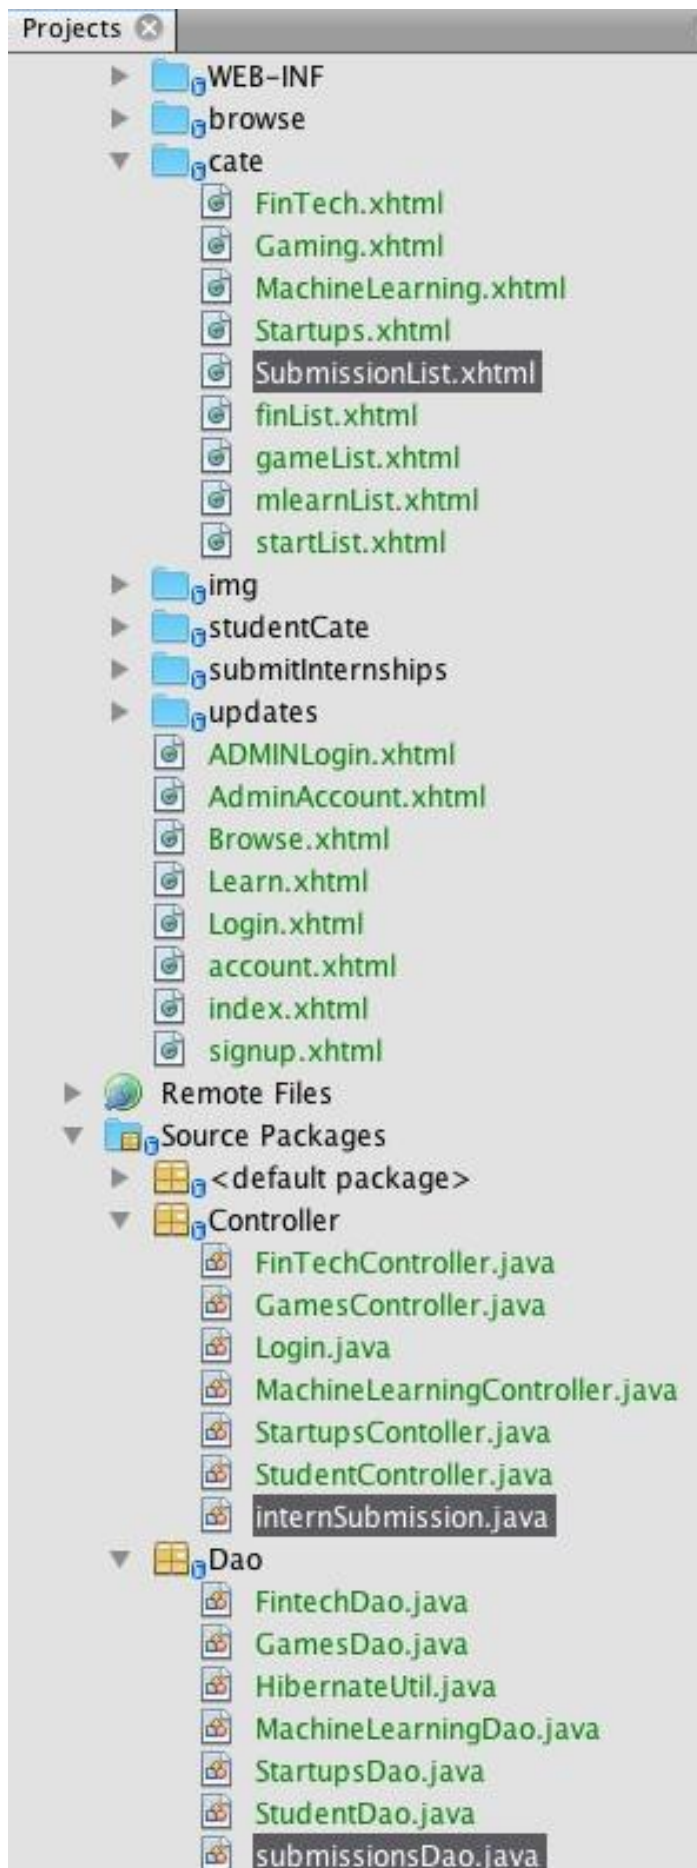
Projects

WEB-INF
browse
cate
FinTech.xhtml
Gaming.xhtml
MachineLearning.xhtml
Startups.xhtml
SubmissionList.xhtml
finList.xhtml
gameList.xhtml
mlearnList.xhtml
startList.xhtml
img
studentCate
submitInternships
updates
ADMINLogin.xhtml
AdminAccount.xhtml
Browse.xhtml
Learn.xhtml
Login.xhtml
account.xhtml
index.xhtml
signup.xhtml
Remote Files
Source Packages
<default package>
Controller
FinTechController.java
GamesController.java
Login.java
MachineLearningController.java
StartupsContoller.java
StudentController.java
internSubmission.java
Dao
FintechDao.java
GamesDao.java
HibernateUtil.java
MachineLearningDao.java
StartupsDao.java
StudentDao.java
submissionsDao.java